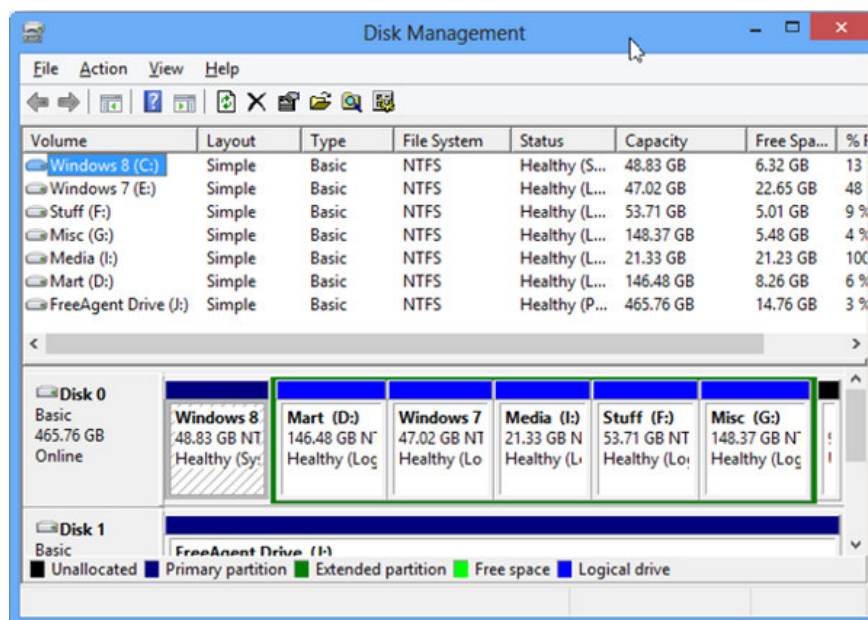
Disk Management

File Action View Help

| Volume | Layout | Type | File System | Status | Capacity | Free Spa... | % F |
|---|---|---|---|---|---|---|---|
| Windows 8 (C:) | Simple | Basic | NTFS | Healthy (S... | 48.83 GB | 6.32 GB | 13 |
| Windows 7 (E:) | Simple | Basic | NTFS | Healthy (L... | 47.02 GB | 22.65 GB | 48 |
| Stuff (F:) | Simple | Basic | NTFS | Healthy (L... | 53.71 GB | 5.01 GB | 9 % |
| Misc (G:) | Simple | Basic | NTFS | Healthy (L... | 148.37 GB | 5.48 GB | 4 % |
| Media (I:) | Simple | Basic | NTFS | Healthy (L... | 21.33 GB | 21.23 GB | 100 |
| Mart (D:) | Simple | Basic | NTFS | Healthy (L... | 146.48 GB | 8.26 GB | 6 % |
| FreeAgent Drive (J:) | Simple | Basic | NTFS | Healthy (P... | 465.76 GB | 14.76 GB | 3 % |

Disk 0
Basic
465.76 GB
Online

Windows 8
48.83 GB NT
Healthy (Sy:

Mart (D:)
146.48 GB NT
Healthy (Log

Windows 7
47.02 GB NT
Healthy (Lo

Media (I:)
21.33 GB N
Healthy (L

Stuff (F:)
53.71 GB NT
Healthy (Lo

Misc (G:)
148.37 GB NT
Healthy (Log

Disk 1
Basic

FreeAgent Drive (J:)

Unallocated Primary partition Extended partition Free space Logical drive